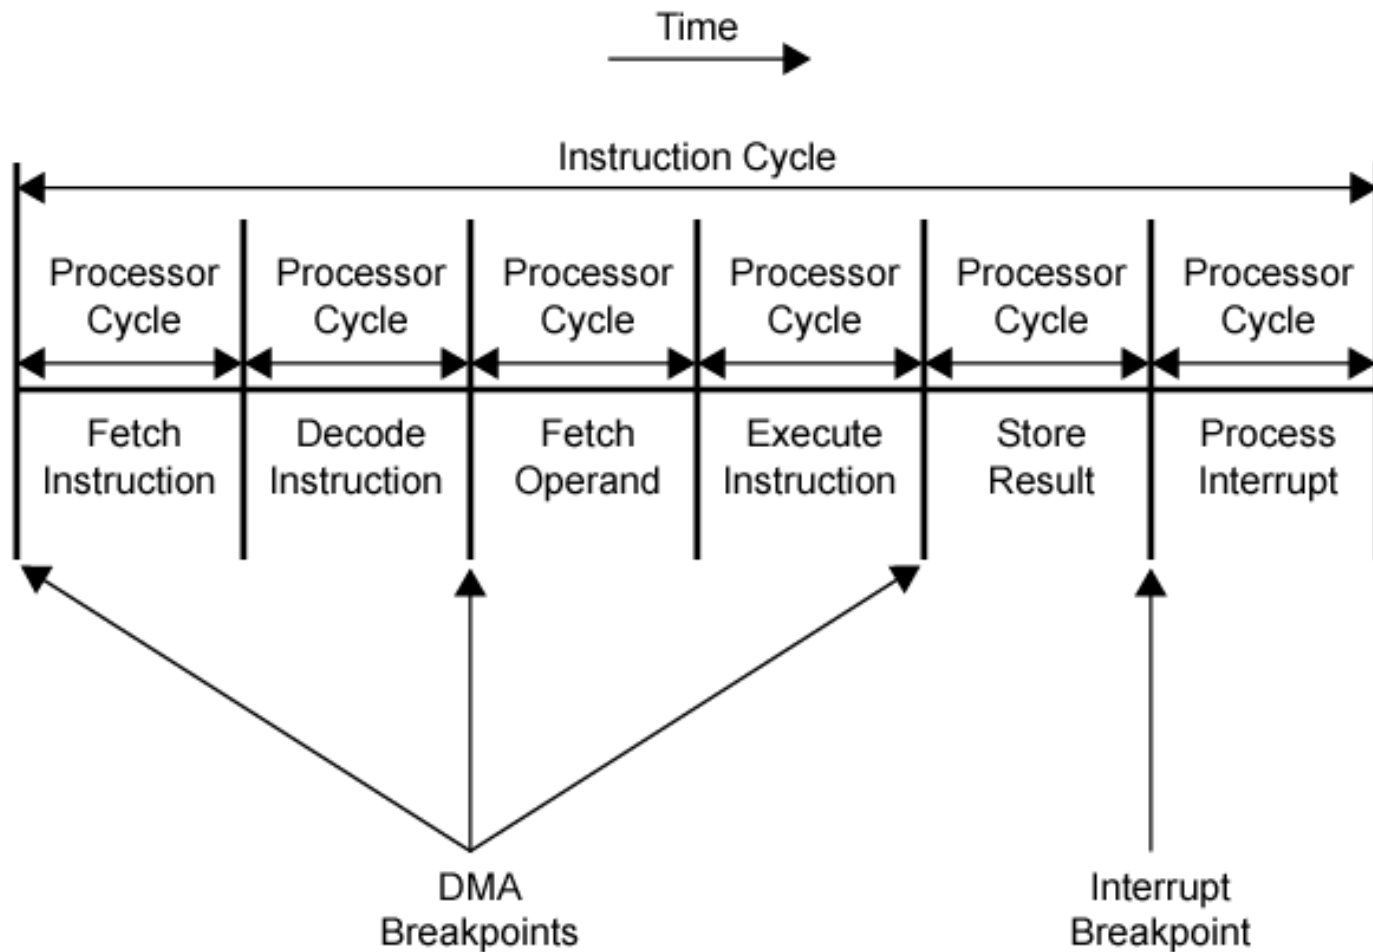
Time

Instruction Cycle

Processor Cycle

Processor Cycle

Processor Cycle

Processor Cycle

Processor Cycle

Processor Cycle

Fetch Instruction

Decode Instruction

Fetch Operand

Execute Instruction

Store Result

Process Interrupt

DMA Breakpoints

Interrupt Breakpoint